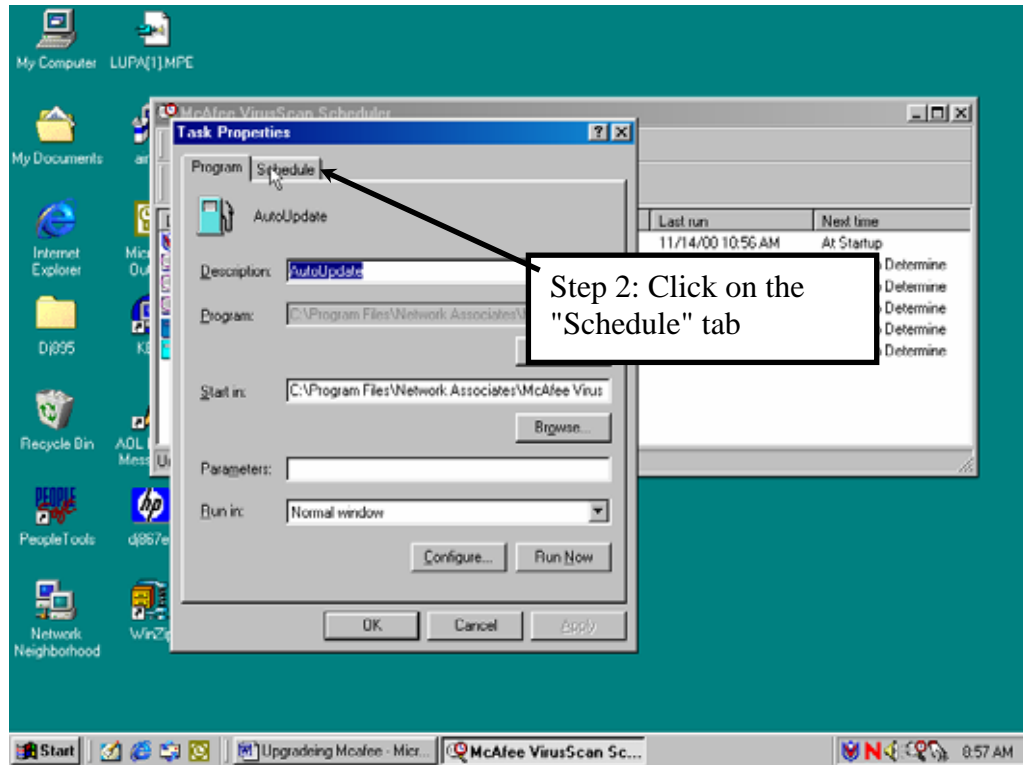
My Computer LUPA[1].MPE

My Documents

Internet Explorer

Dj895

Recycle Bin

PeopleTools

Network Neighborhood

McAfee VirusScan Scheduler

Task Properties

? X

Program Schedule

AutoUpdate

Description: AutoUpdate

Program: C:\Program Files\Network Associates\

Start in: C:\Program Files\Network Associates\McAfee Virus

Browse...

Parameters:

Run in: Normal window

Configure... Run Now

OK Cancel Apply

Last run | Next time
11/14/00 10:56 AM | At Startup

Determine
Determine
Determine
Determine
Determine

Step 2: Click on the "Schedule" tab

Start Upgradeing Mcafee - Micr... McAfee VirusScan Sc... 8:57 AM